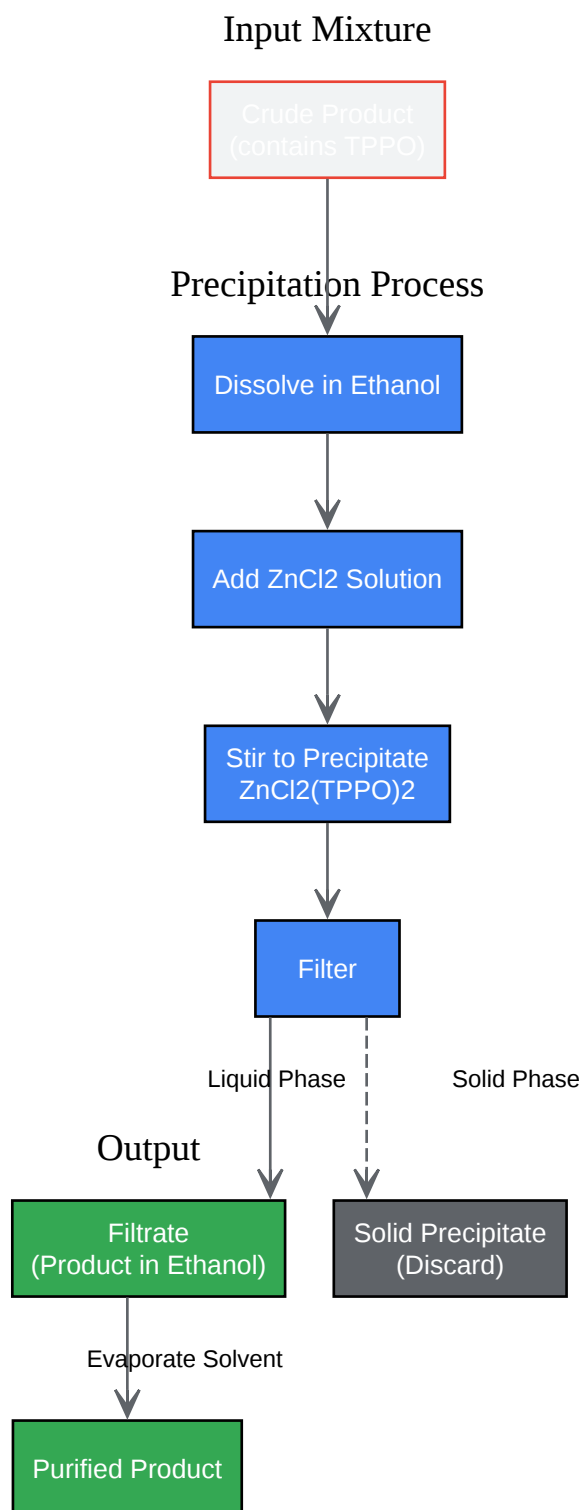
Input Mixture

Crude Product (contains TPPO)

Precipitation Process

Dissolve in Ethanol

Add ZnCl2 Solution

Stir to Precipitate ZnCl2(TPPO)2

Filter

Liquid Phase

Solid Phase

Output

Filtrate (Product in Ethanol)

Solid Precipitate (Discard)

Evaporate Solvent

Purified Product